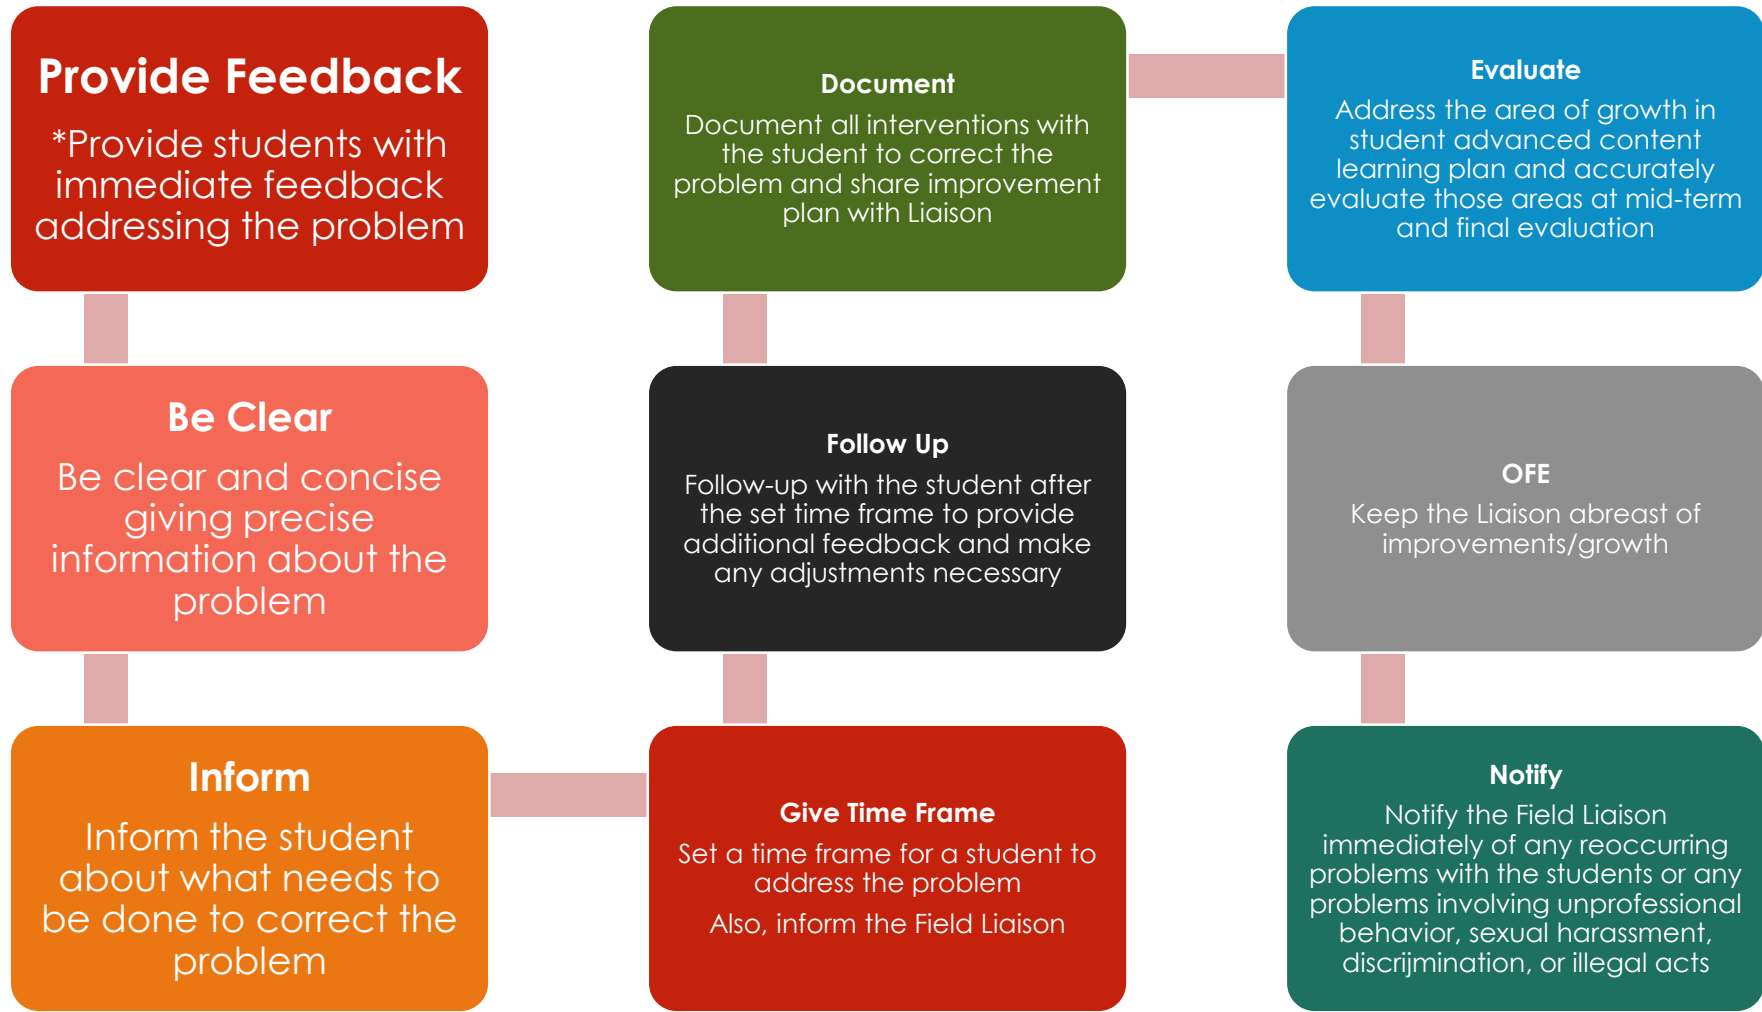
Provide Feedback

*Provide students with immediate feedback addressing the problem

Be Clear

Be clear and concise giving precise information about the problem

Inform

Inform the student about what needs to be done to correct the problem

Give Time Frame

Set a time frame for a student to address the problem

Also, inform the Field Liaison

Follow Up

Follow-up with the student after the set time frame to provide additional feedback and make any adjustments necessary

Document

Document all interventions with the student to correct the problem and share improvement plan with Liaison

Evaluate

Address the area of growth in student advanced content learning plan and accurately evaluate those areas at mid-term and final evaluation

OFE

Keep the Liaison abreast of improvements/growth

Notify

Notify the Field Liaison immediately of any reoccurring problems with the students or any problems involving unprofessional behavior, sexual harassment, discrijmination, or illegal acts